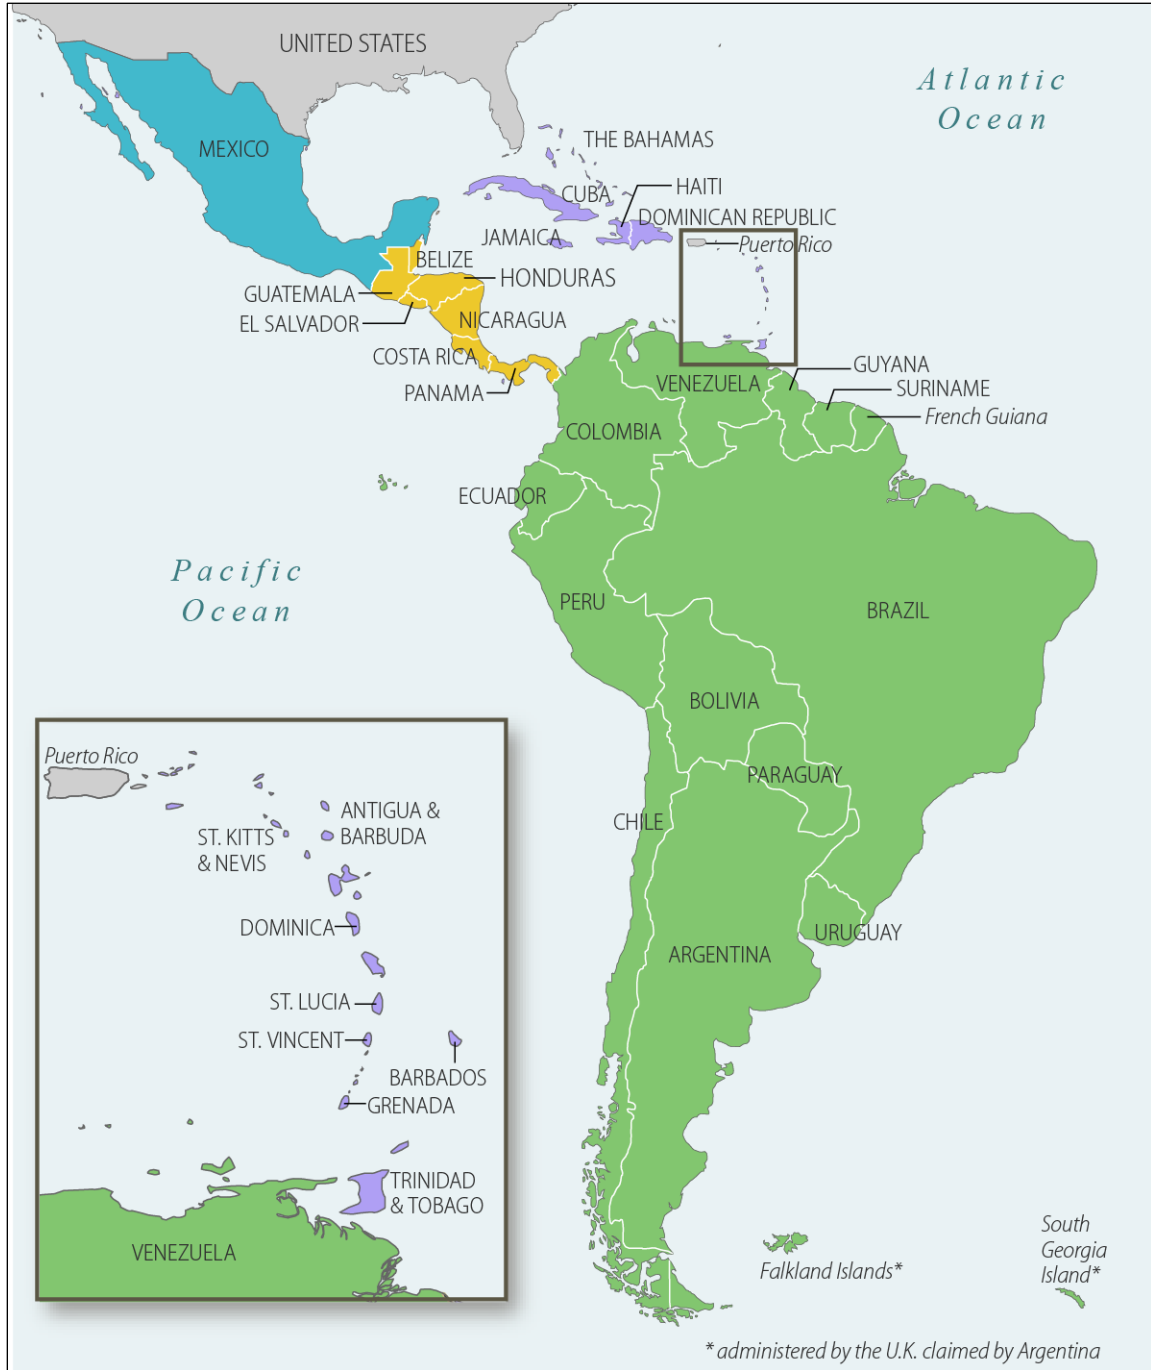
UNITED STATES

Atlantic Ocean

MEXICO

THE BAHAMAS

CUBA

HAITI

DOMINICAN REPUBLIC

JAMAICA

Puerto Rico

BELIZE

HONDURAS

GUATEMALA

EL SALVADOR

NICARAGUA

COSTA RICA

PANAMA

GUYANA

SURINAME

French Guiana

VENEZUELA

COLOMBIA

ECUADOR

Pacific Ocean

PERU

BRAZIL

BOLIVIA

PARAGUAY

CHILE

URUGUAY

ARGENTINA

Puerto Rico

ANTIGUA & BARBUDA

ST. KITTS & NEVIS

DOMINICA

ST. LUCIA

ST. VINCENT

BARBADOS

GRENADA

TRINIDAD & TOBAGO

VENEZUELA

Falkland Islands*

South Georgia Island*

*administered by the U.K. claimed by Argentina